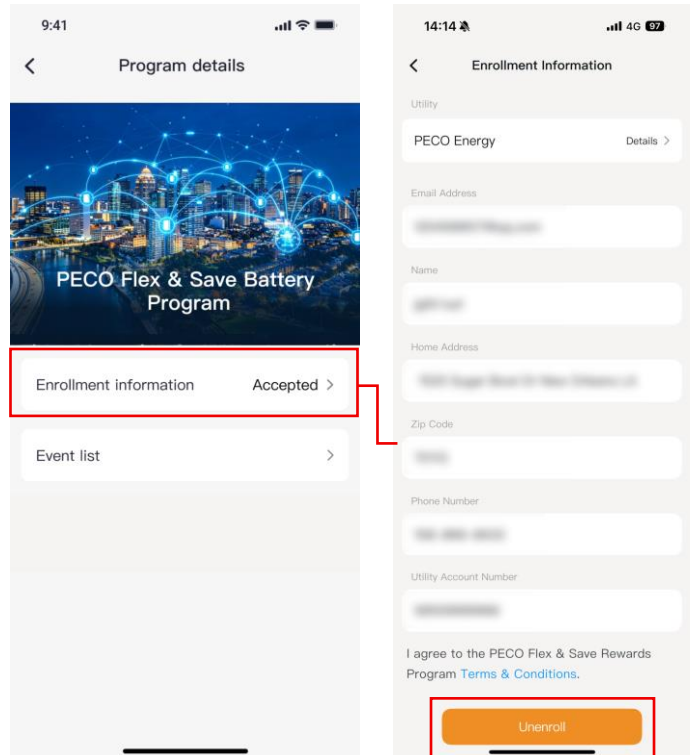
9:41

Program details

PECO Flex & Save Battery Program

Enrollment information Accepted >

Event list >

14:14

4G 97

Enrollment Information

Utility

PECO Energy Details >

Email Address

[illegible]

Name

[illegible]

Home Address

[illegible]

Zip Code

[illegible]

Phone Number

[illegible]

Utility Account Number

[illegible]

I agree to the PECO Flex & Save Rewards Program Terms & Conditions.

Unenroll